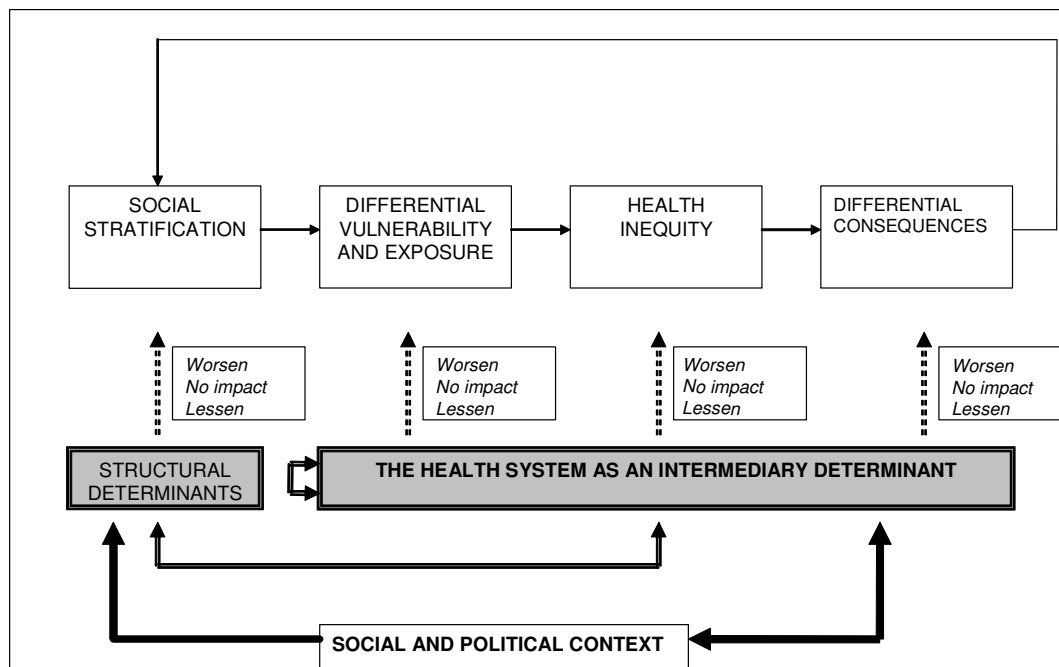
SOCIAL STRATIFICATION

DIFFERENTIAL VULNERABILITY AND EXPOSURE

HEALTH INEQUITY

DIFFERENTIAL CONSEQUENCES

*Worsen*
*No impact*
*Lessen*

*Worsen*
*No impact*
*Lessen*

*Worsen*
*No impact*
*Lessen*

*Worsen*
*No impact*
*Lessen*

STRUCTURAL DETERMINANTS

**THE HEALTH SYSTEM AS AN INTERMEDIARY DETERMINANT**

**SOCIAL AND POLITICAL CONTEXT**